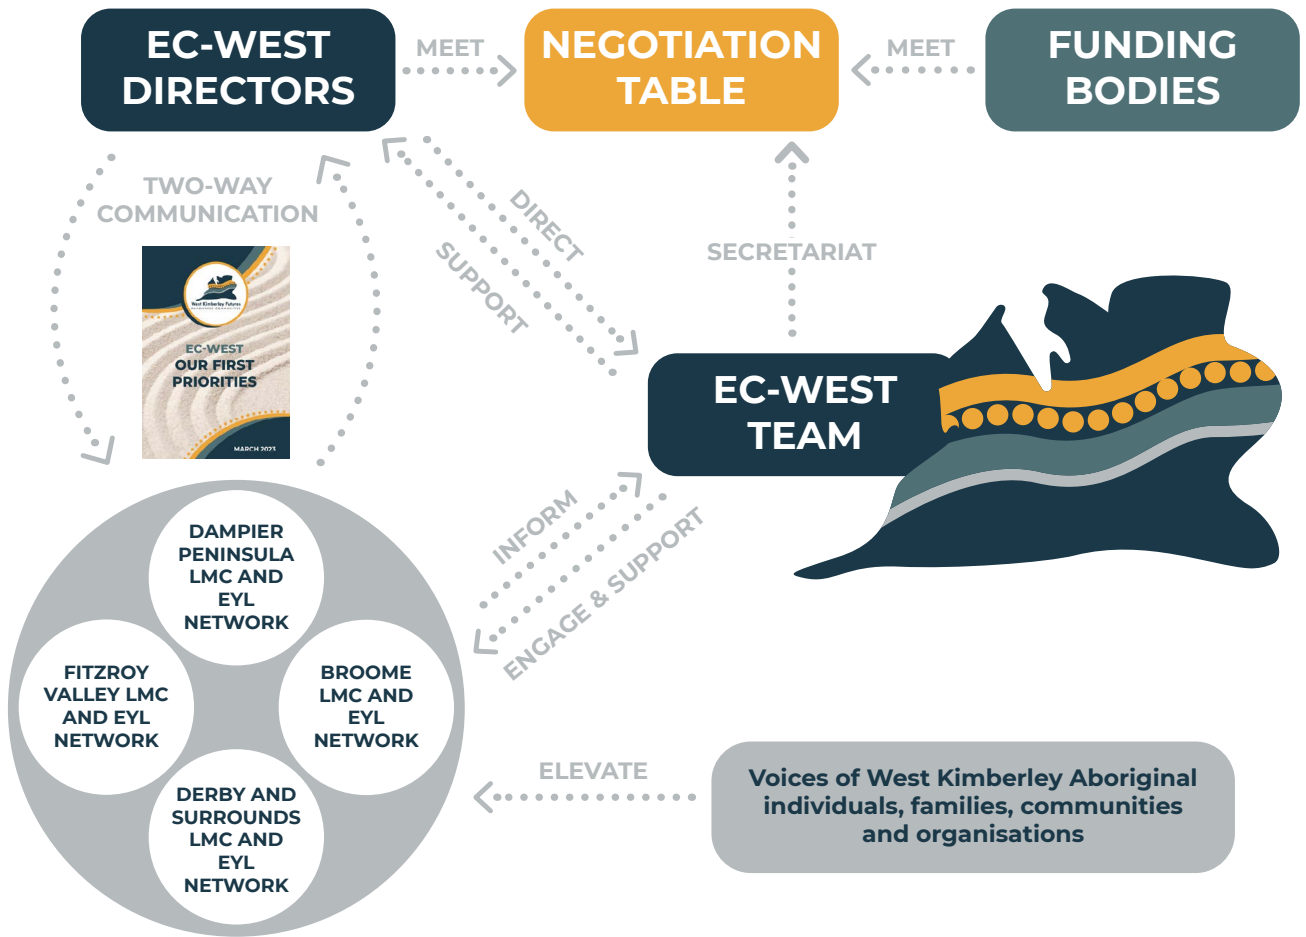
EC-WEST DIRECTORS

MEET

NEGOTIATION TABLE

MEET

FUNDING BODIES

TWO-WAY COMMUNICATION

West Kimberley Futures

EC-WEST OUR FIRST PRIORITIES

MARCH 2023

DIRECT

SUPPORT

SECRETARIAT

EC-WEST TEAM

INFORM

ENGAGE & SUPPORT

DAMPIER PENINSULA LMC AND EYL NETWORK

FITZROY VALLEY LMC AND EYL NETWORK

BROOME LMC AND EYL NETWORK

DERBY AND SURROUNDS LMC AND EYL NETWORK

ELEVATE

Voices of West Kimberley Aboriginal individuals, families, communities and organisations